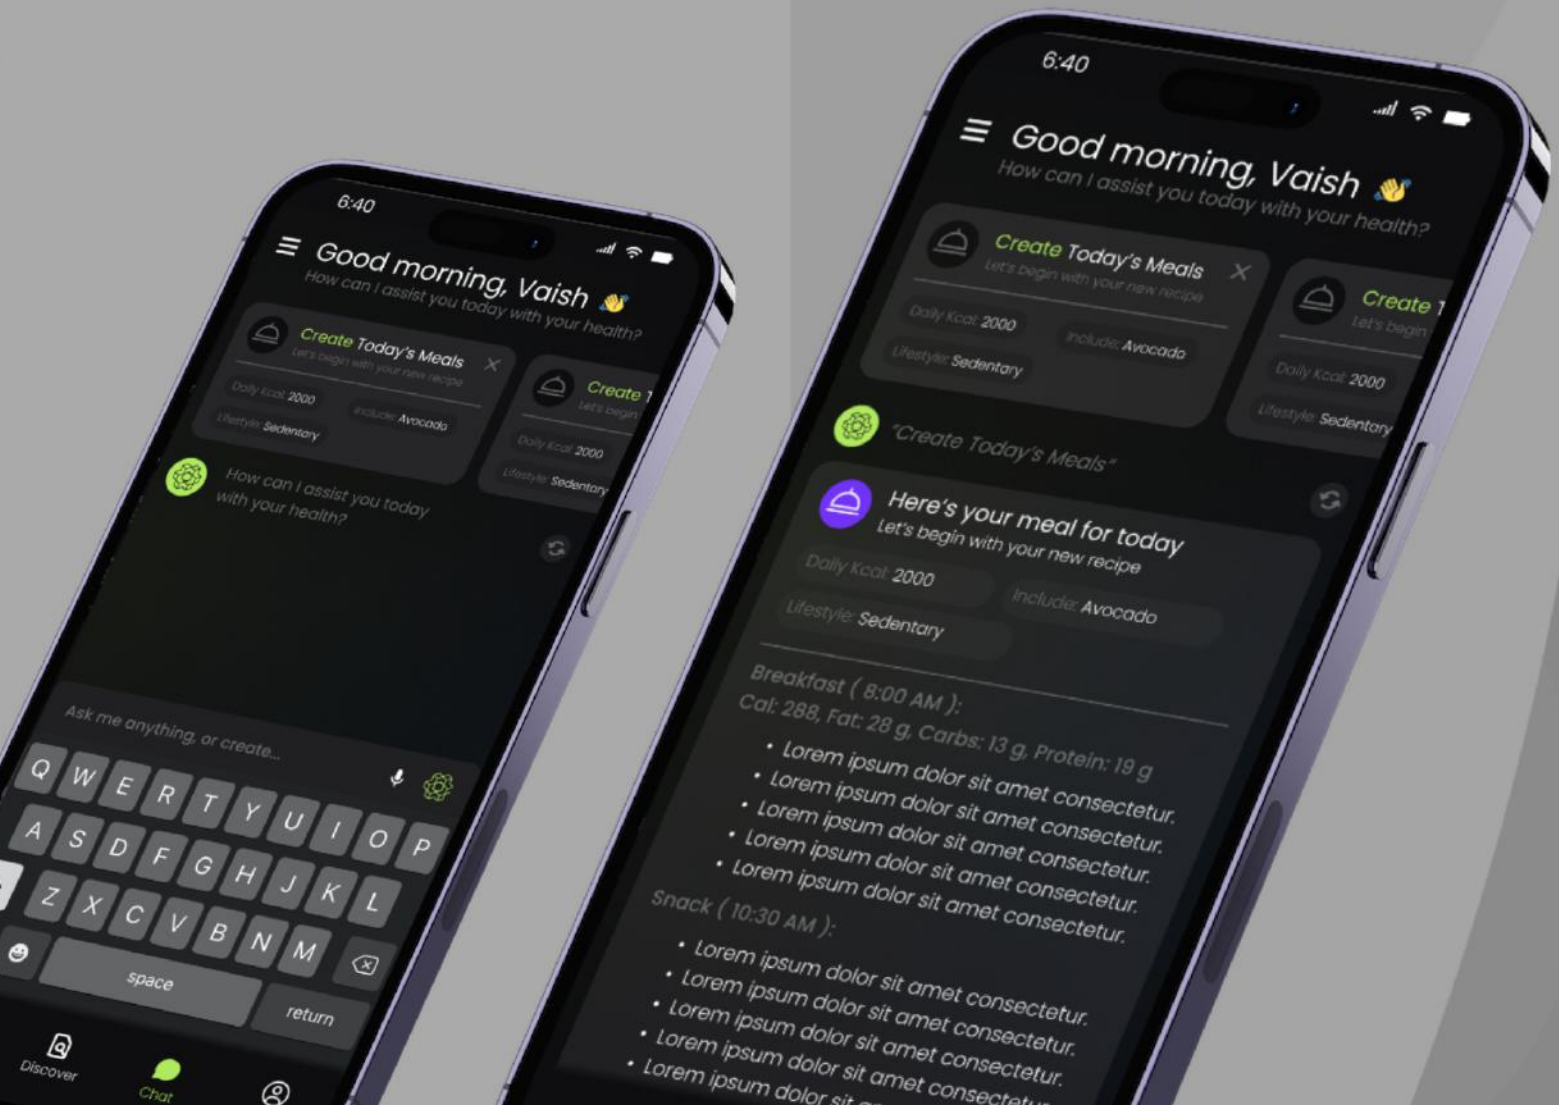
6:40

Good morning, Vaish
How can I assist you today with your health?

Create Today's Meals
Let's begin with your new recipe
Daily Kcal: 2000
Include: Avocado
Lifestyle: Sedentary

Create T
Let's begin
Daily Kcal: 2000
Lifestyle: Sedentary

How can I assist you today with your health?

Ask me anything, or create...

Q W E R T Y U I O P
A S D F G H J K L
Z X C V B N M
space
return

Discover
Chat

6:40

Good morning, Vaish
How can I assist you today with your health?

Create Today's Meals
Let's begin with your new recipe
Daily Kcal: 2000
Include: Avocado
Lifestyle: Sedentary

Create T
Let's begin
Daily Kcal: 2000
Lifestyle: Sedentary

"Create Today's Meals"

Here's your meal for today
Let's begin with your new recipe
Daily Kcal: 2000
Include: Avocado
Lifestyle: Sedentary

Breakfast ( 8:00 AM ):
Cal: 288, Fat: 28 g, Carbs: 13 g, Protein: 19 g
• Lorem ipsum dolor sit amet consectetur.
• Lorem ipsum dolor sit amet consectetur.
• Lorem ipsum dolor sit amet consectetur.
• Lorem ipsum dolor sit amet consectetur.
• Lorem ipsum dolor sit amet consectetur.

Snack ( 10:30 AM ):
• Lorem ipsum dolor sit amet consectetur.
• Lorem ipsum dolor sit amet consectetur.
• Lorem ipsum dolor sit amet consectetur.
• Lorem ipsum dolor sit amet consectetur.
• Lorem ipsum dolor sit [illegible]